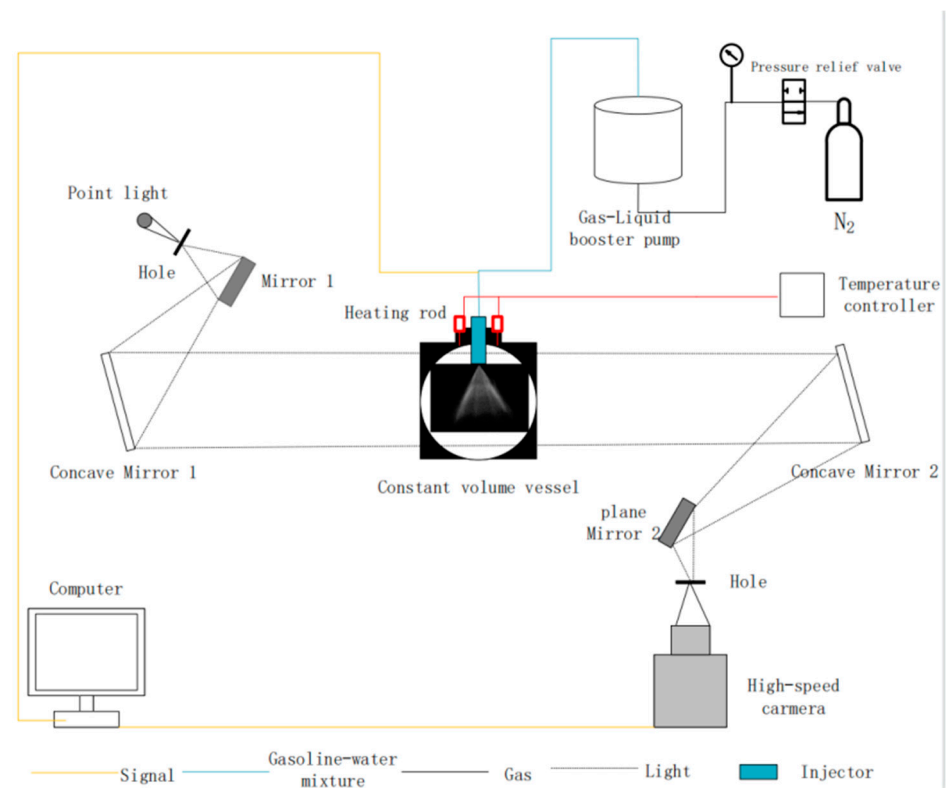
Pressure relief valve

Point light

Hole

Mirror 1

Gas-Liquid booster pump

$N_2$

Temperature controller

Heating rod

Concave Mirror 1

Constant volume vessel

Concave Mirror 2

plane Mirror 2

Hole

Computer

High-speed carmera

Signal

Gasoline-water mixture

Gas

Light

Injector